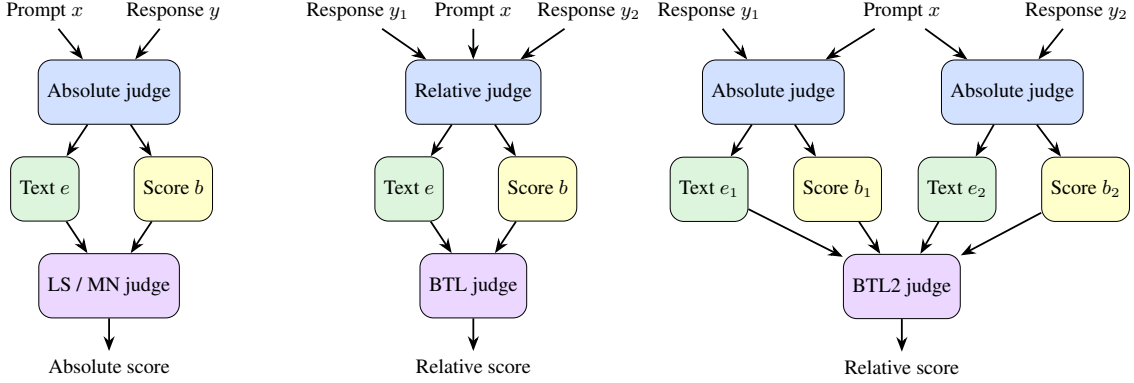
Prompt $x$

Response $y$

Absolute judge

Text $e$

Score $b$

LS / MN judge

Absolute score

Response $y_1$

Prompt $x$

Response $y_2$

Relative judge

Text $e$

Score $b$

BTL judge

Relative score

Response $y_1$

Prompt $x$

Response $y_2$

Absolute judge

Absolute judge

Text $e_1$

Score $b_1$

Text $e_2$

Score $b_2$

BTL2 judge

Relative score